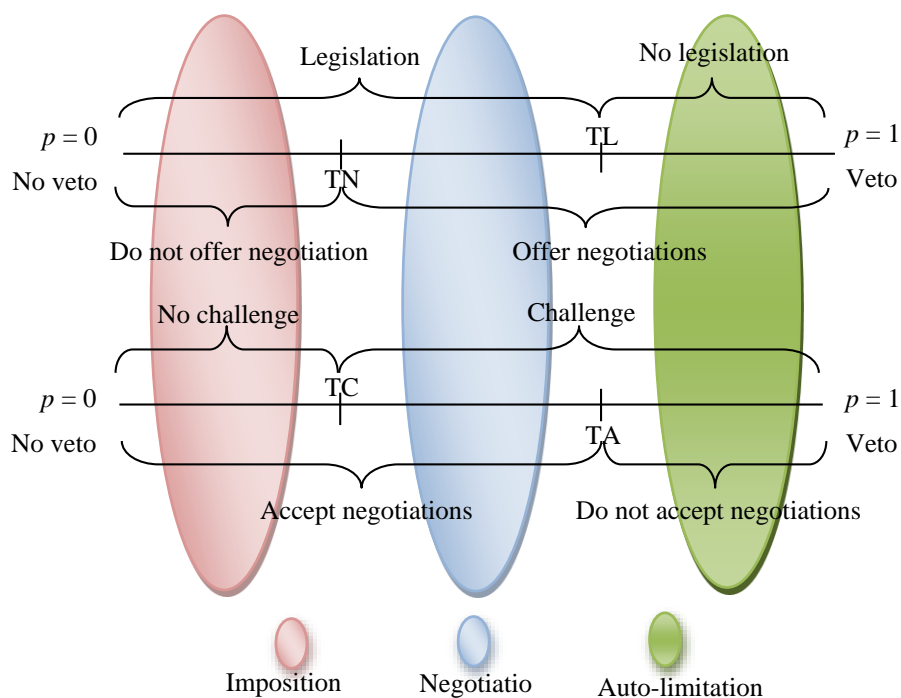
Legislation

No legislation

$p = 0$

TL

$p = 1$

No veto

TN

Veto

Do not offer negotiation

Offer negotiations

No challenge

Challenge

TC

$p = 0$

$p = 1$

No veto

TA

Veto

Accept negotiations

Do not accept negotiations

Imposition

Negotiatio

Auto-limitation